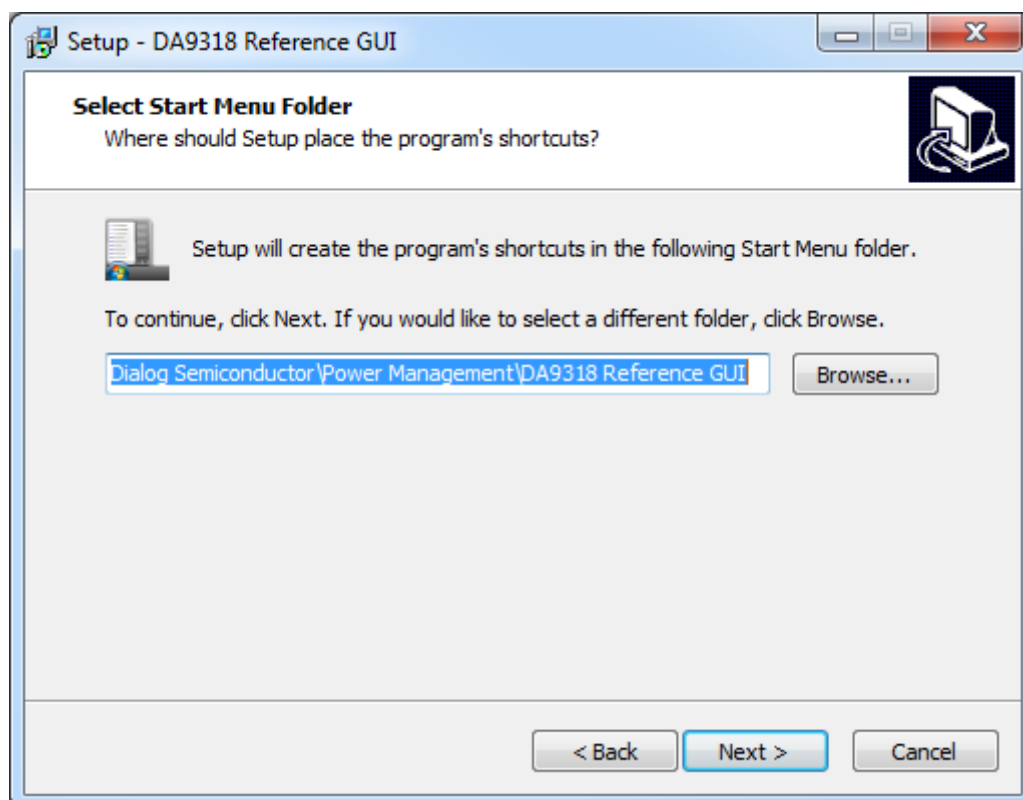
Setup - DA9318 Reference GUI

Select Start Menu Folder
Where should Setup place the program's shortcuts?

Setup will create the program's shortcuts in the following Start Menu folder.

To continue, click Next. If you would like to select a different folder, click Browse.

Dialog Semiconductor\Power Management\DA9318 Reference GUI

Browse...

< Back

Next >

Cancel